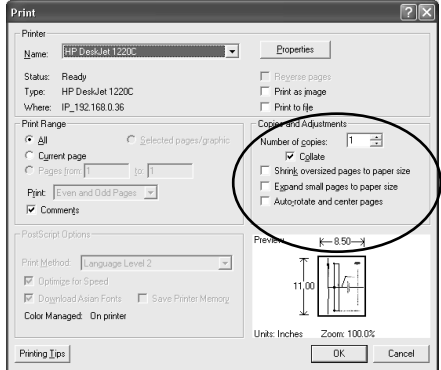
Print

Printer

Name: HP DeskJet 1220C

Properties

Status: Ready

Type: HP DeskJet 1220C

Where: IP_192.168.0.36

Reverse pages

Print as image

Print to file

Print Range

All

Selected pages/graphic

Current page

Pages from: 1 to: 1

Print: Even and Odd Pages

Comments

Copies and Adjustments

Number of copies: 1

Collate

Shrink oversized pages to paper size

Expand small pages to paper size

Auto-rotate and center pages

PostScript Options

Print Method: Language Level 2

Optimize for Speed

Download Asian Fonts

Save Printer Memory

Color Managed: On printer

Preview

8.50

11.00

Units: Inches Zoom: 100.0%

Printing Tips

OK

Cancel